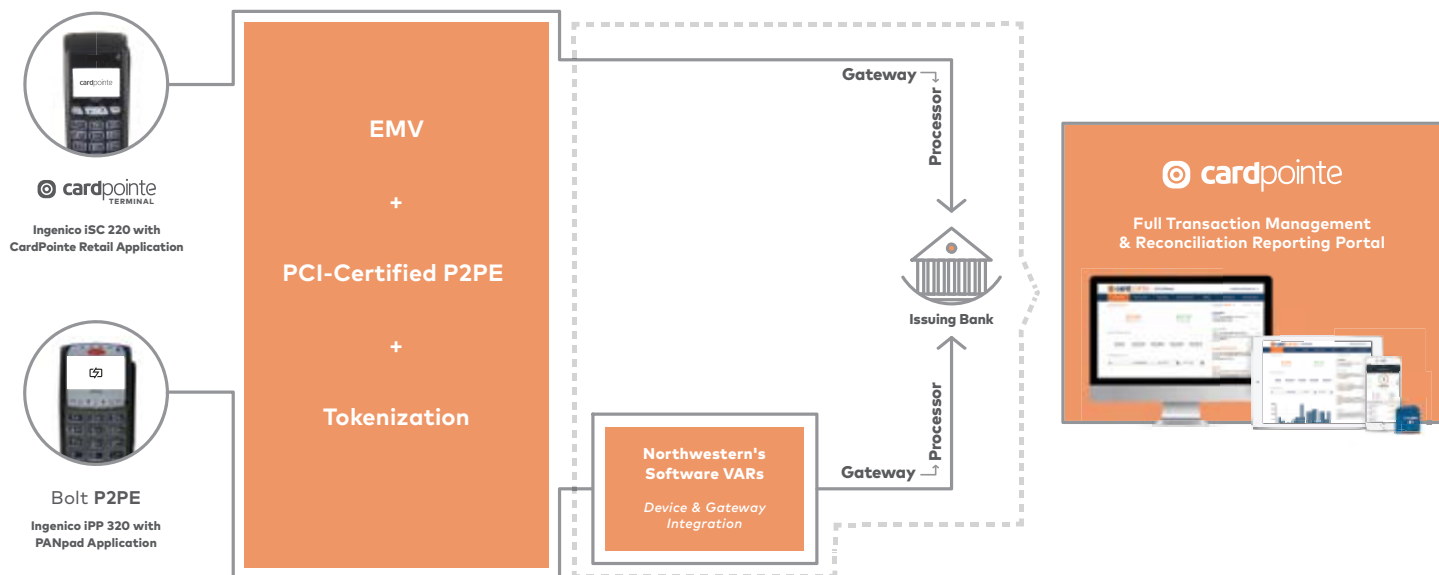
cardpointe

cardpointe TERMINAL

Ingenico iSC 220 with CardPointe Retail Application

Bolt P2PE

Ingenico iPP 320 with PANpad Application

EMV

+

PCI-Certified P2PE

+

Tokenization

Gateway

Processor

Issuing Bank

Processor

Gateway

Northwestern's Software VARs

Device & Gateway Integration

cardpointe

Full Transaction Management & Reconciliation Reporting Portal